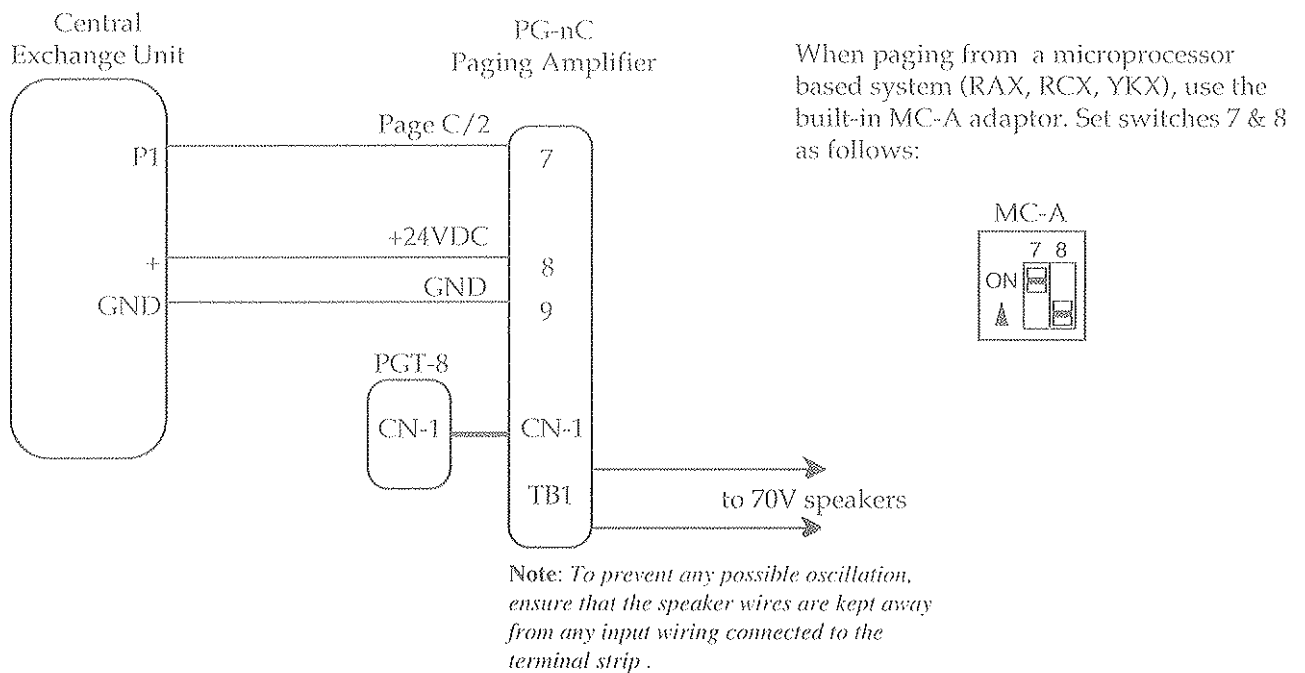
Central Exchange Unit

P1

+

GND

PG-nC Paging Amplifier

Page C/2

7

+24VDC

8

GND

9

PGT-8

CN-1

CN-1

TB1

to 70V speakers

When paging from a microprocessor based system (RAX, RCX, YKX), use the built-in MC-A adaptor. Set switches 7 & 8 as follows:

MC-A

7 8

ON

Note: To prevent any possible oscillation, ensure that the speaker wires are kept away from any input wiring connected to the terminal strip .